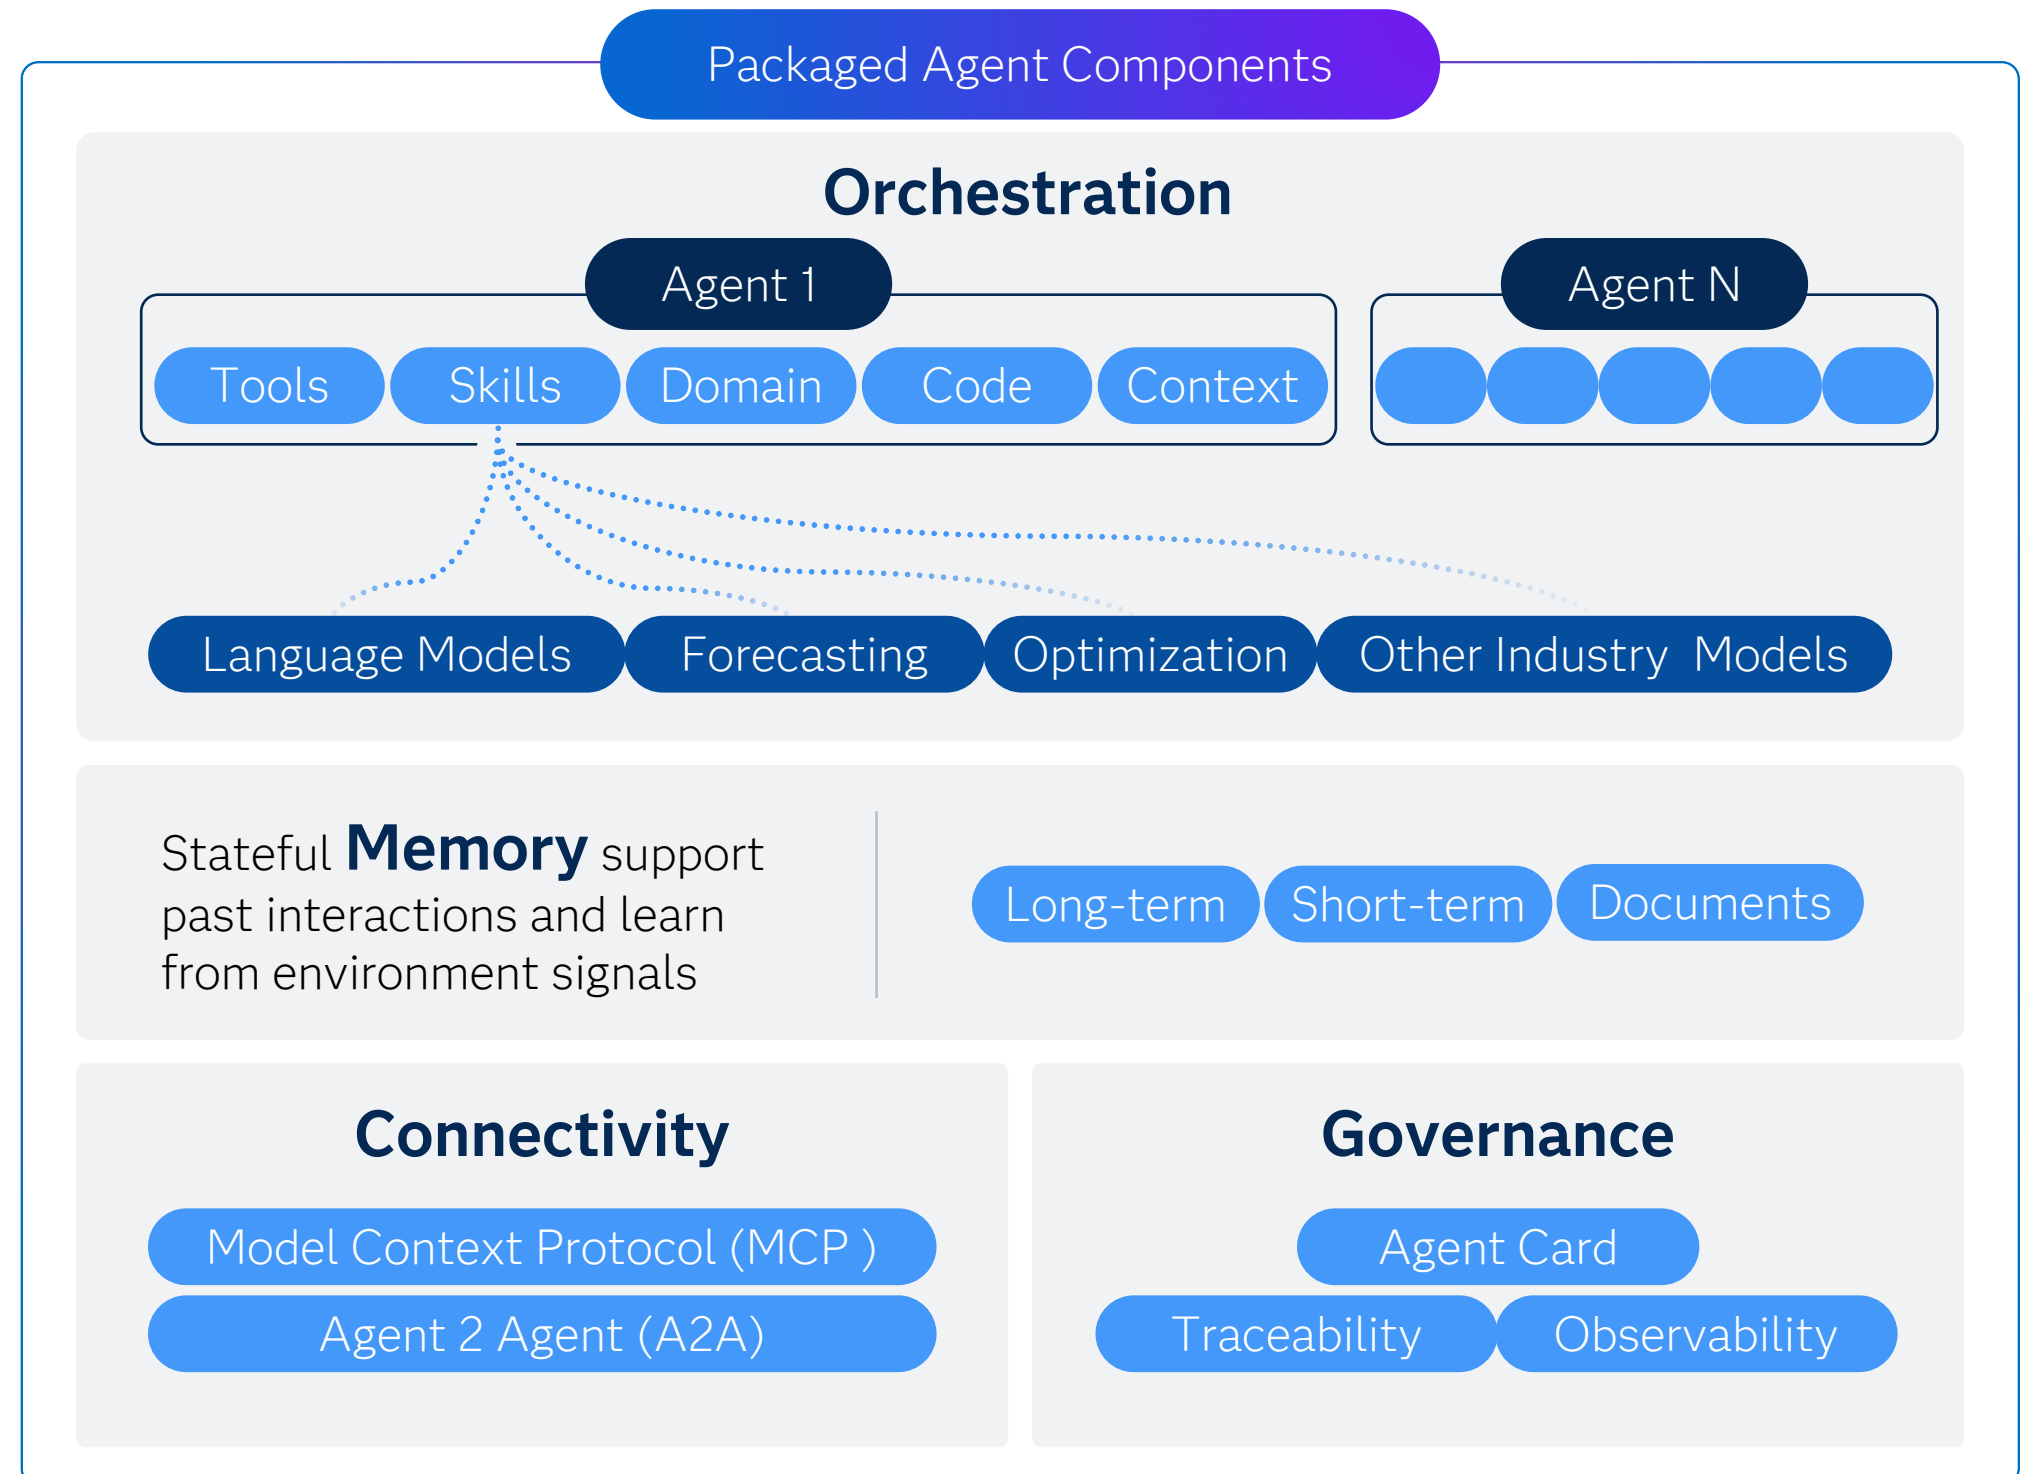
Packaged Agent Components

Orchestration

Agent 1

Tools Skills Domain Code Context

Agent N

Language Models Forecasting Optimization Other Industry Models

Stateful Memory support past interactions and learn from environment signals

Long-term Short-term Documents

Connectivity

Model Context Protocol (MCP )

Agent 2 Agent (A2A)

Governance

Agent Card

Traceability Observability